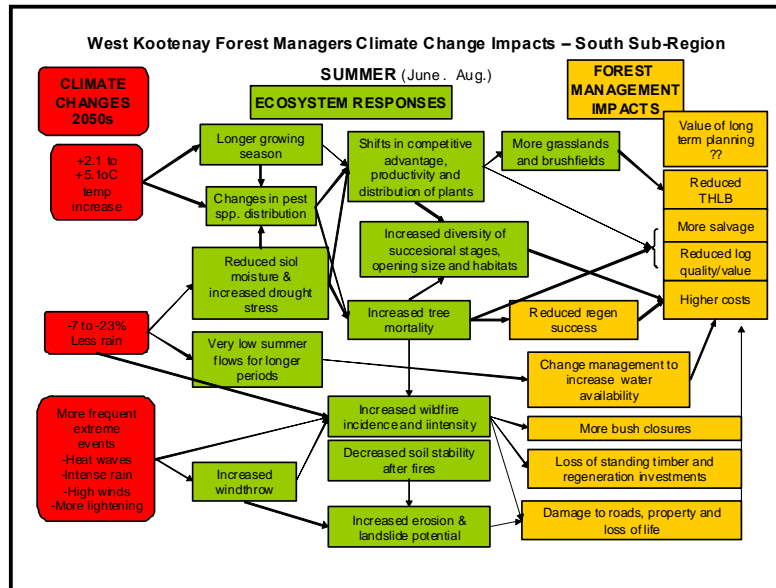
West Kootenay Forest Managers Climate Change Impacts – South Sub-Region

SUMMER (June . Aug.)

CLIMATE CHANGES 2050s

ECOSYSTEM RESPONSES

FOREST MANAGEMENT IMPACTS

+2.1 to +5.1oC temp increase

Longer growing season

Changes in pest spp. distribution

Shifts in competitive advantage, productivity and distribution of plants

More grasslands and brushfields

Value of long term planning ??

Reduced THLB

More salvage

Reduced log quality/value

Higher costs

Increased diversity of succesional stages, opening size and habitats

Reduced siol moisture & increased drought stress

-7 to -23% Less rain

Increased tree mortality

Reduced regen success

Very low summer flows for longer periods

Change management to increase water availability

More frequent extreme events -Heat waves -Intense rain -High winds -More lightening

Increased wildfire incidence and iintensity

More bush closures

Decreased soil stability after fires

Loss of standing timber and regeneration investments

Increased windthrow

Increased erosion & landslide potential

Damage to roads, property and loss of life